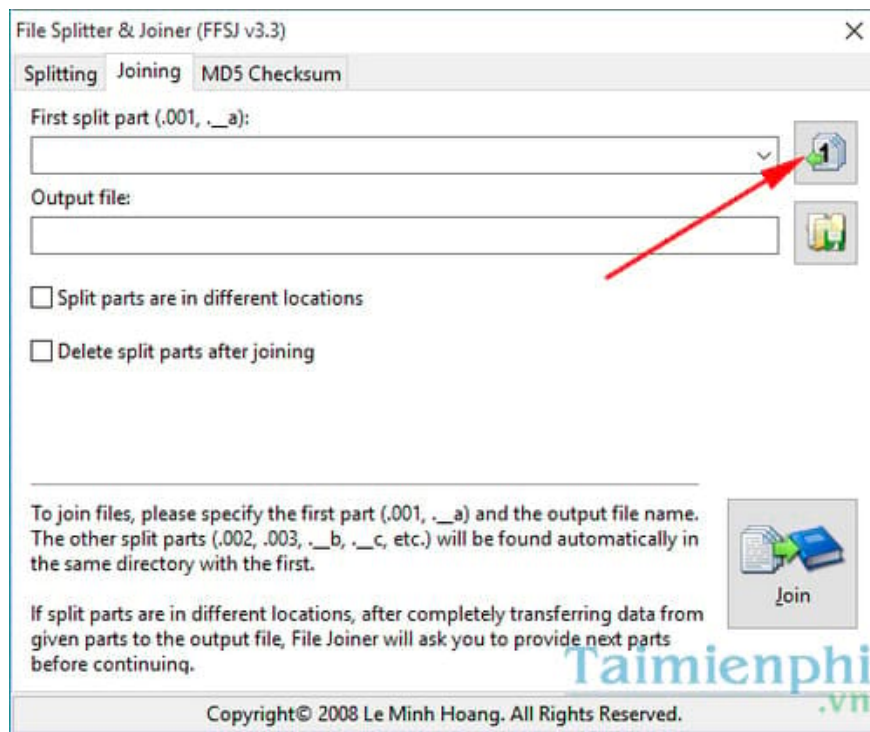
File Splitter & Joiner (FFSJ v3.3)

Splitting Joining MD5 Checksum

First split part (.001, .__a):

Output file:

Split parts are in different locations

Delete split parts after joining

To join files, please specify the first part (.001, .__a) and the output file name. The other split parts (.002, .003, .__b, .__c, etc.) will be found automatically in the same directory with the first.

If split parts are in different locations, after completely transferring data from given parts to the output file, File Joiner will ask you to provide next parts before continuing.

Join

Taimienphi .vn

Copyright© 2008 Le Minh Hoang. All Rights Reserved.